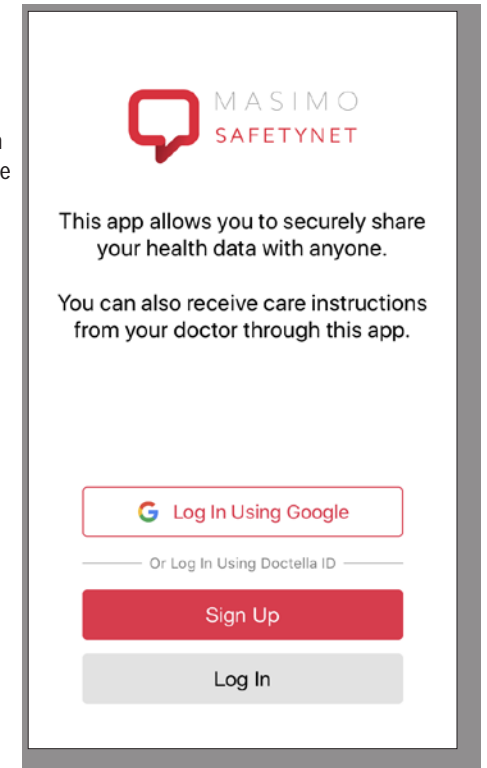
n
e

MASIMO
SAFETYNET

This app allows you to securely share your health data with anyone.

You can also receive care instructions from your doctor through this app.

G Log In Using Google

Or Log In Using Doctella ID

Sign Up

Log In